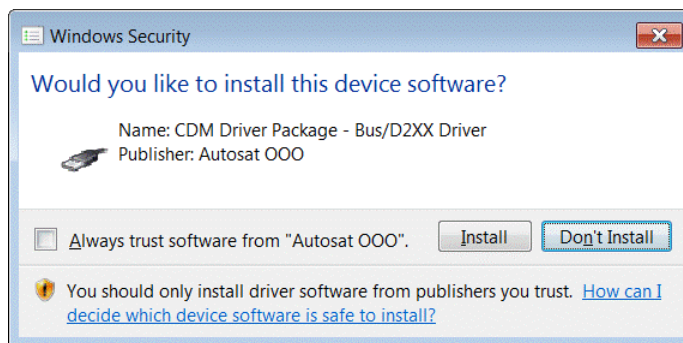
Windows Security

Would you like to install this device software?

Name: CDM Driver Package - Bus/D2XX Driver
Publisher: Autosat OOO

Always trust software from "Autosat OOO".

Install

Don't Install

You should only install driver software from publishers you trust. How can I decide which device software is safe to install?